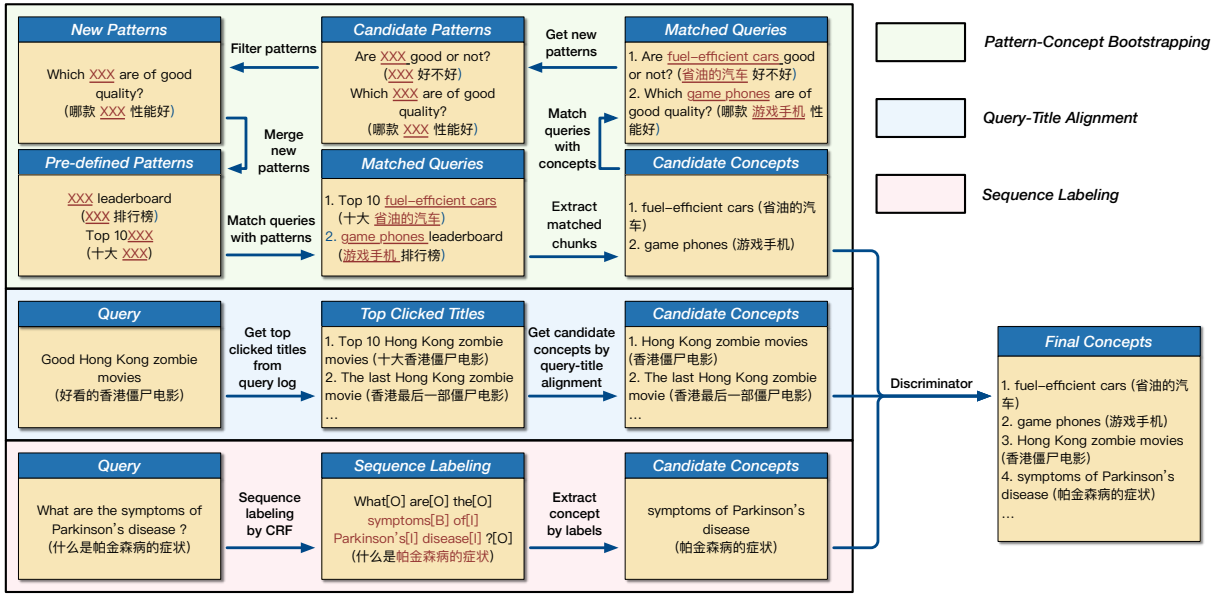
New Patterns

Which XXX are of good quality?
(哪款 XXX 性能好)

Filter patterns

Candidate Patterns

Are XXX good or not?
(XXX 好不好)
Which XXX are of good quality?
(哪款 XXX 性能好)

Get new patterns

Matched Queries

1. Are fuel–efficient cars good or not? (省油的汽车 好不好)
2. Which game phones are of good quality? (哪款 游戏手机 性能好)

Pattern-Concept Bootstrapping

Merge new patterns

Match queries with concepts

Query-Title Alignment

Pre-defined Patterns

XXX leaderboard
(XXX 排行榜)
Top 10XXX
(十大 XXX)

Match queries with patterns

Matched Queries

1. Top 10 fuel–efficient cars
(十大 省油的汽车)
2. game phones leaderboard
(游戏手机 排行榜)

Extract matched chunks

Candidate Concepts

1. fuel–efficient cars (省油的汽车)
2. game phones (游戏手机)

Sequence Labeling

Query

Good Hong Kong zombie movies
(好看的香港僵尸电影)

Get top clicked titles from query log

Top Clicked Titles

1. Top 10 Hong Kong zombie movies (十大香港僵尸电影)
2. The last Hong Kong zombie movie (香港最后一部僵尸电影)
...

Get candidate concepts by query-title alignment

Candidate Concepts

1. Hong Kong zombie movies
(香港僵尸电影)
2. The last Hong Kong zombie movie (香港最后一部僵尸电影)
...

Discriminator

Final Concepts

1. fuel–efficient cars (省油的汽车)
2. game phones (游戏手机)
3. Hong Kong zombie movies (香港僵尸电影)
4. symptoms of Parkinson's disease (帕金森病的症状)
...

Query

What are the symptoms of Parkinson's disease ?
(什么是帕金森病的症状)

Sequence labeling by CRF

Sequence Labeling

What[O] are[O] the[O] symptoms[B] of[I] Parkinson's[I] disease[I] ?[O]
(什么是帕金森病的症状)

Extract concept by labels

Candidate Concepts

symptoms of Parkinson's disease
(帕金森病的症状)